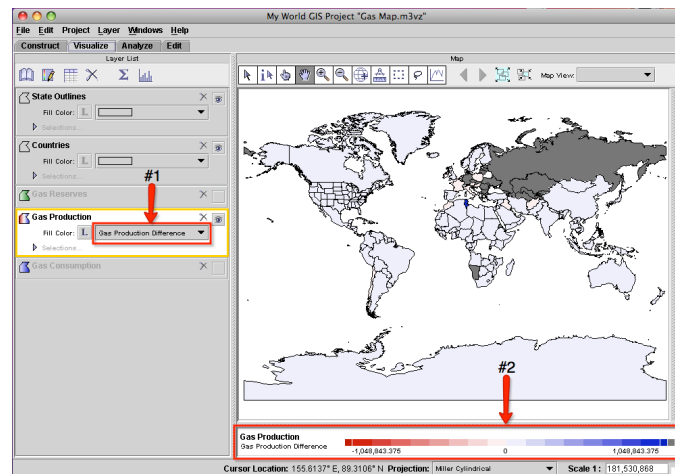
My World GIS Project "Gas Map.m3vz"

File Edit Project Layer Windows Help

Construct Visualize Analyze Edit

Layer List

Map

Map View:

State Outlines
Fill Color:
Selections...

Countries
Fill Color:
Selections...

Gas Reserves

#1

Gas Production
Fill Color: Gas Production Difference
Selections...

Gas Consumption

#2

Gas Production
Gas Production Difference
-1,048,843.375 0 1,048,843.375

Cursor Location: 155.6137° E, 89.3106° N Projection: Miller Cylindrical Scale 1: 181,530,868